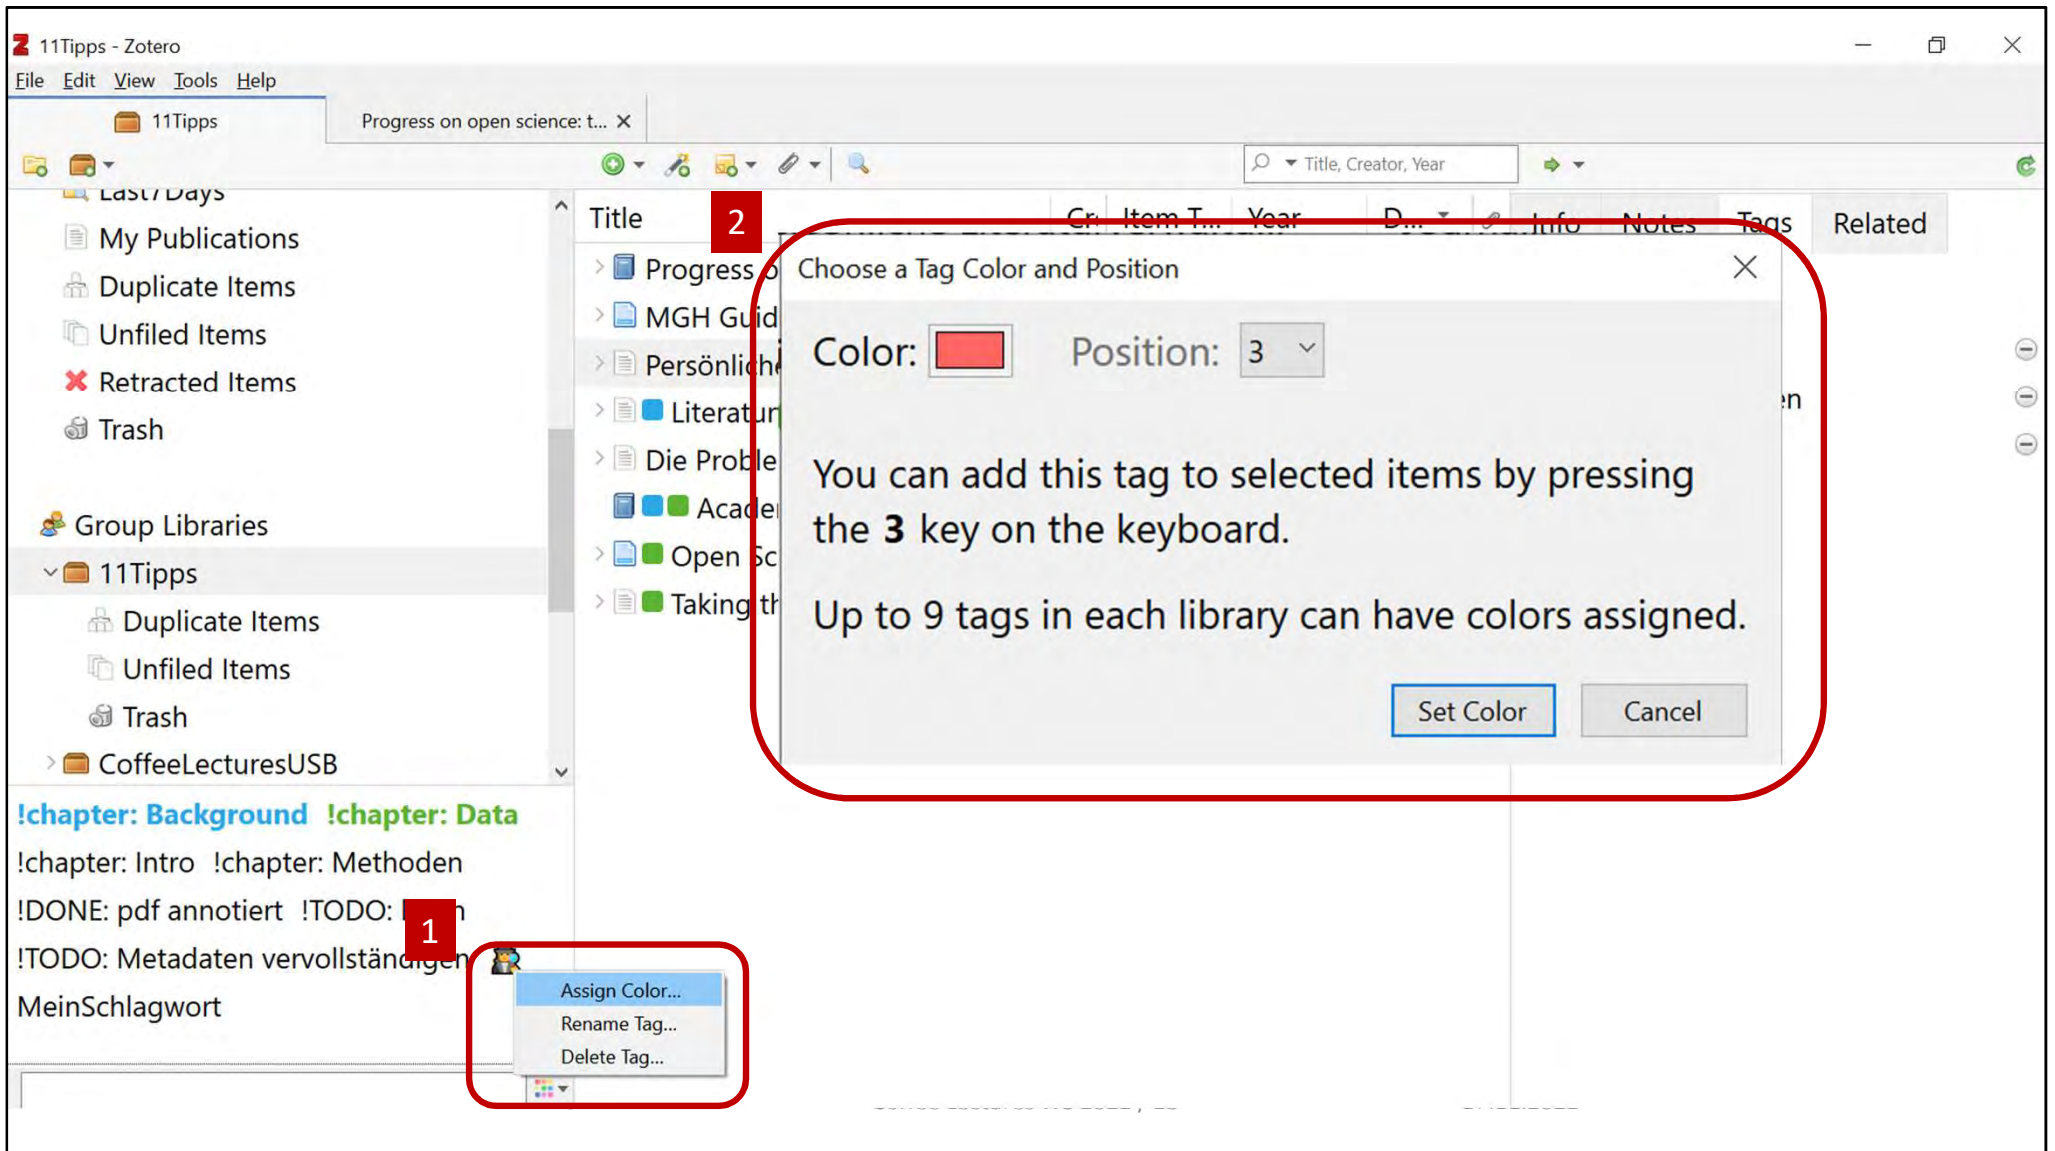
11Tipps - Zotero

File Edit View Tools Help

11Tipps | Progress on open science: t... ×

Title, Creator, Year

Last 7 Days
My Publications
Duplicate Items
Unfiled Items
Retracted Items
Trash

Group Libraries
11Tipps
Duplicate Items
Unfiled Items
Trash
CoffeeLecturesUSB

Title | Cr | Item T... | Year | D...

Info | Notes | Tags | Related

Progress o
MGH Guid
Persönlich
Literatur
Die Proble
Acade
Open Sc
Taking th

2

Choose a Tag Color and Position

Color: Position: 3

You can add this tag to selected items by pressing the **3** key on the keyboard.

Up to 9 tags in each library can have colors assigned.

Set Color Cancel

en

!chapter: Background !chapter: Data
!chapter: Intro !chapter: Methoden
!DONE: pdf annotiert !TODO: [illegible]n
!TODO: Metadaten vervollständigen
MeinSchlagwort

1

Assign Color...
Rename Tag...
Delete Tag...